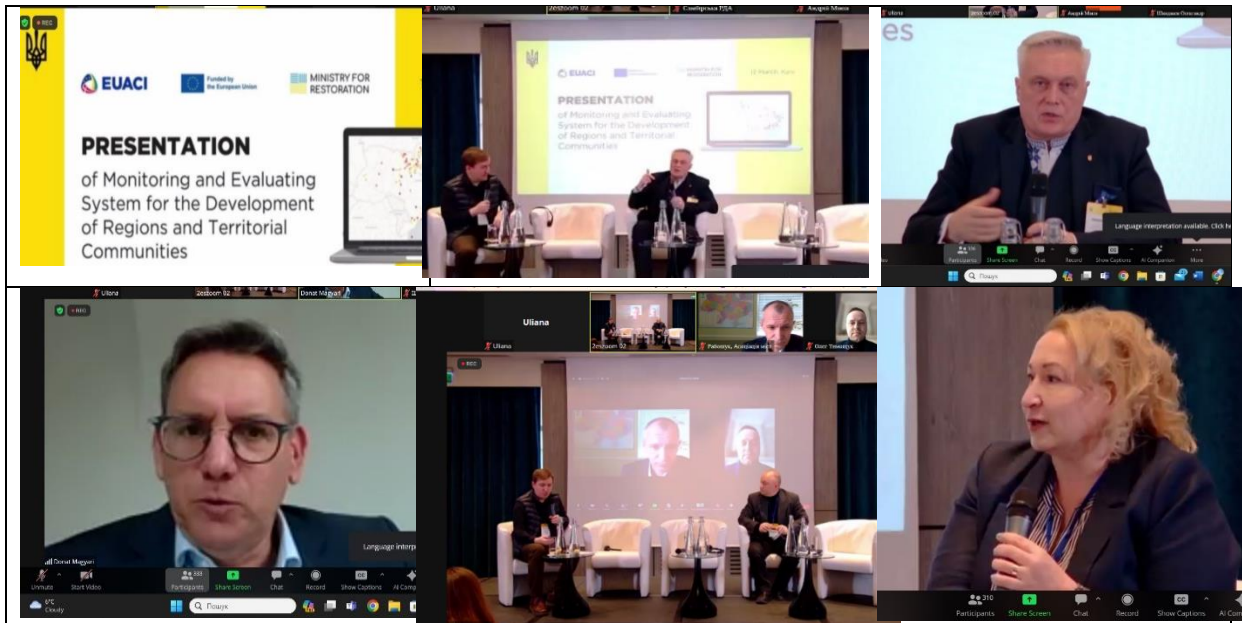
REC

EUACI

Funded by the European Union

MINISTRY FOR RESTORATION

PRESENTATION

of Monitoring and Evaluating System for the Development of Regions and Territorial Communities

Uliana

Zeszoom 02

Самбірська ТДА

Андрій Мака

EUACI

MINISTRY FOR RESTORATION

PRESENTATION

of Monitoring and Evaluating System for the Development of Regions and Territorial Communities

es

Андрій Мака

Language interpretation available. Click h

Participants

Share Screen

Chat

Record

Show Captions

AI Companion

More

Пошук

Uliana

Zeszoom 02

Donat Magyari

REC

Donat Magyari

Language interp

6°C Cloudy

Unmute

Start Video

Participants

Share Screen

Chat

Record

Show Captions

AI Comp

Пошук

Uliana

Uliana

Zeszoom 02

REC

310

Participants

Share Screen

Chat

Record

Show Captions

AI Com